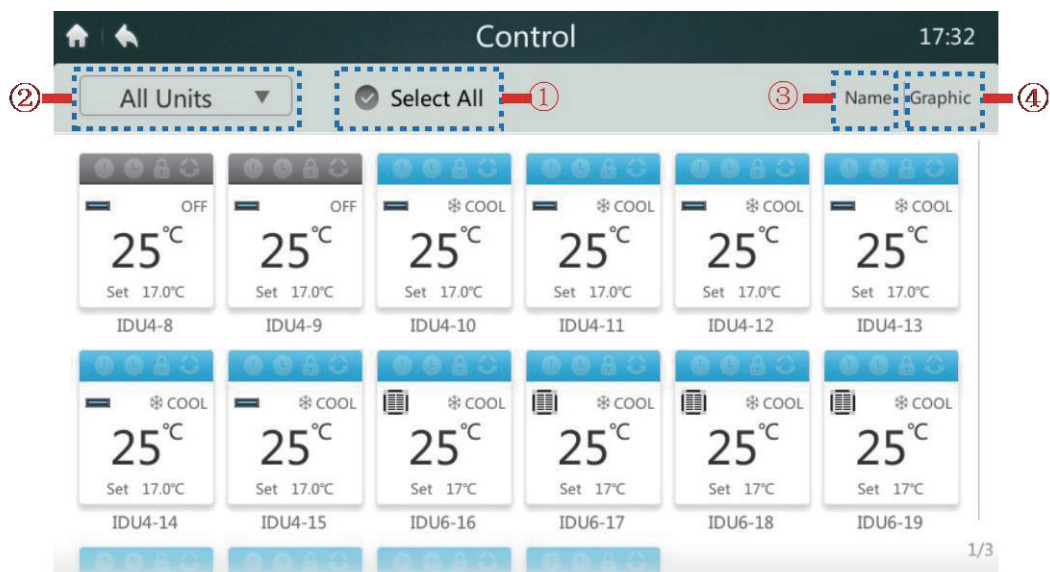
Control 17:32

② All Units ▼

Select All ①

③ Name Graphic ④

OFF
25℃
Set 17.0℃
IDU4-8

OFF
25℃
Set 17.0℃
IDU4-9

COOL
25℃
Set 17.0℃
IDU4-10

COOL
25℃
Set 17.0℃
IDU4-11

COOL
25℃
Set 17.0℃
IDU4-12

COOL
25℃
Set 17.0℃
IDU4-13

COOL
25℃
Set 17.0℃
IDU4-14

COOL
25℃
Set 17.0℃
IDU4-15

COOL
25℃
Set 17℃
IDU6-16

COOL
25℃
Set 17℃
IDU6-17

COOL
25℃
Set 17℃
IDU6-18

COOL
25℃
Set 17℃
IDU6-19

1/3